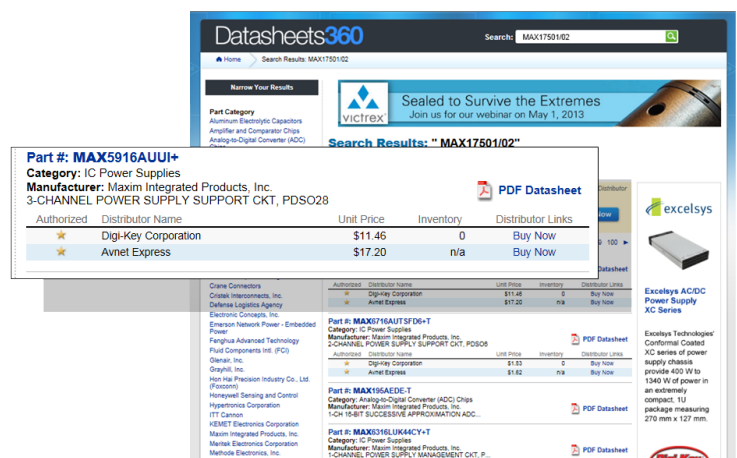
Datasheets360

Search: MAX17501/02

Home > Search Results: MAX17501/02

Narrow Your Results

Part Category
Aluminum Electrolytic Capacitors
Amplifier and Comparator Chips
Analog-to-Digital Converter (ADC) Chips

victrex
Sealed to Survive the Extremes
Join us for our webinar on May 1, 2013

Search Results: " MAX17501/02"

Part #: MAX5916AUUI+
Category: IC Power Supplies
Manufacturer: Maxim Integrated Products, Inc.
3-CHANNEL POWER SUPPLY SUPPORT CKT, PDSO28

PDF Datasheet

| Authorized | Distributor Name | Unit Price | Inventory | Distributor Links |
|---|---|---|---|---|
| ★ | Digi-Key Corporation | \$11.46 | 0 | Buy Now |
| ★ | Avnet Express | \$17.20 | n/a | Buy Now |

Crane Connectors
Cristek Interconnects, Inc.
Defense Logistics Agency
Electronic Concepts, Inc.
Emerson Network Power - Embedded Power
Fenghua Advanced Technology
Fluid Components Intl. (FCI)
Glenair, Inc.
Grayhill, Inc.
Hon Hai Precision Industry Co., Ltd. (Foxconn)
Honeywell Sensing and Control
Hypertronics Corporation
ITT Cannon
KEMET Electronics Corporation
Maxim Integrated Products, Inc.
Meritek Electronics Corporation
Methode Electronics, Inc.

| Authorized | Distributor Name | Unit Price | Inventory | Distributor Links |
|---|---|---|---|---|
| ★ | Digi-Key Corporation | \$11.46 | 0 | Buy Now |
| ★ | Avnet Express | \$17.20 | n/a | Buy Now |

Part #: MAX6716AUTSFD6+T
Category: IC Power Supplies
Manufacturer: Maxim Integrated Products, Inc.
2-CHANNEL POWER SUPPLY SUPPORT CKT, PDSO6
PDF Datasheet

| Authorized | Distributor Name | Unit Price | Inventory | Distributor Links |
|---|---|---|---|---|
| ★ | Digi-Key Corporation | \$1.53 | 0 | Buy Now |
| ★ | Avnet Express | \$1.62 | n/a | Buy Now |

Part #: MAX195AEDE-T
Category: Analog-to-Digital Converter (ADC) Chips
Manufacturer: Maxim Integrated Products, Inc.
1-CH 16-BIT SUCCESSIVE APPROXIMATION ADC...
PDF Datasheet

Part #: MAX6316LUK44CY+T
Category: IC Power Supplies
Manufacturer: Maxim Integrated Products, Inc.
1-CHANNEL POWER SUPPLY MANAGEMENT CKT, P...
PDF Datasheet

Distributor
100

excelsys
Excelsys AC/DC Power Supply XC Series

Excelsys Technologies' Conformal Coated XC series of power supply chassis provide 400 W to 1340 W of power in an extremely compact, 1U package measuring 270 mm x 127 mm.